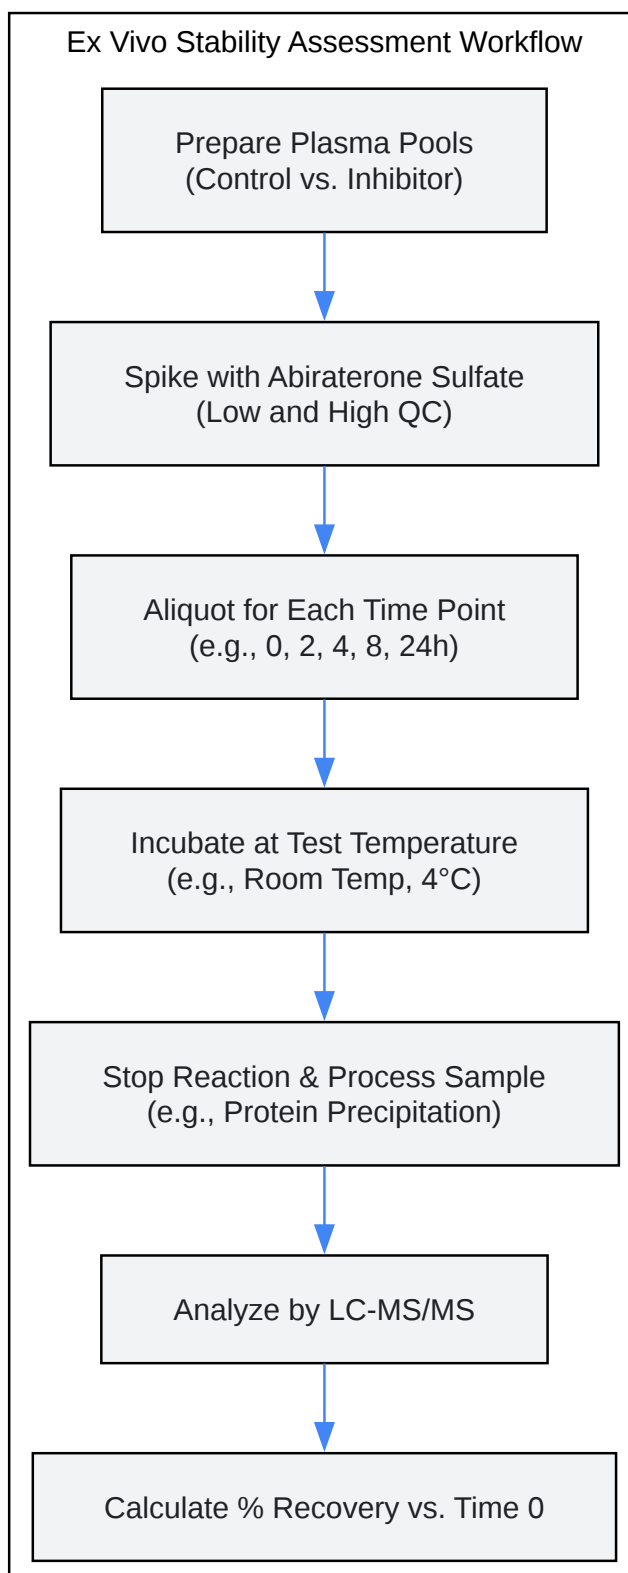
Ex Vivo Stability Assessment Workflow

Prepare Plasma Pools
(Control vs. Inhibitor)

Spike with Abiraterone Sulfate
(Low and High QC)

Aliquot for Each Time Point
(e.g., 0, 2, 4, 8, 24h)

Incubate at Test Temperature
(e.g., Room Temp, 4°C)

Stop Reaction & Process Sample
(e.g., Protein Precipitation)

Analyze by LC-MS/MS

Calculate % Recovery vs. Time 0